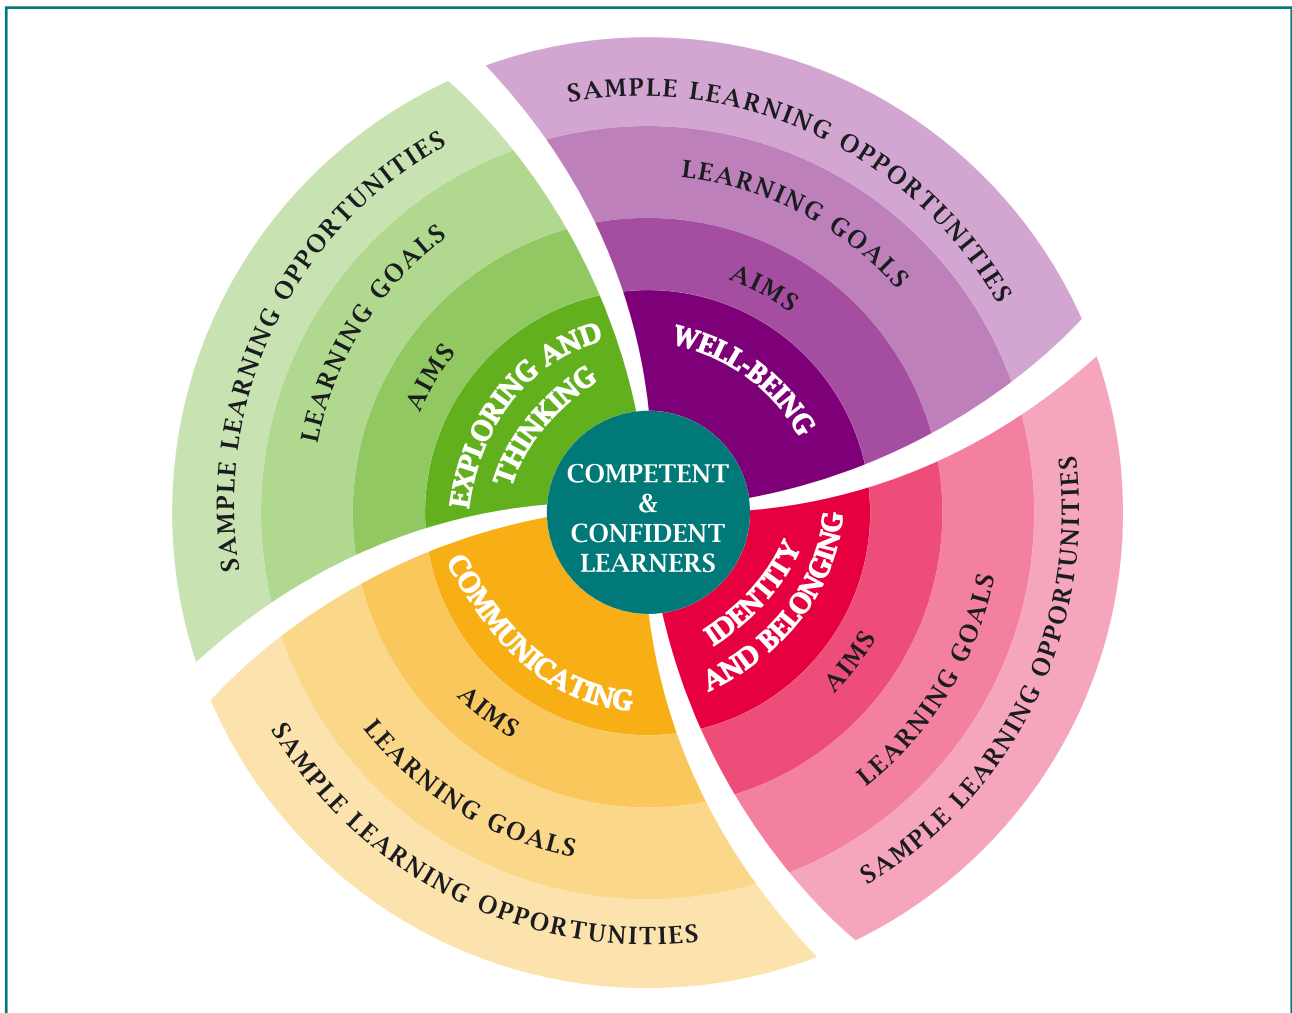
COMPETENT & CONFIDENT LEARNERS

WELL-BEING
AIMS
LEARNING GOALS
SAMPLE LEARNING OPPORTUNITIES

IDENTITY AND BELONGING
AIMS
LEARNING GOALS
SAMPLE LEARNING OPPORTUNITIES

COMMUNICATING
AIMS
LEARNING GOALS
SAMPLE LEARNING OPPORTUNITIES

EXPLORING AND THINKING
AIMS
LEARNING GOALS
SAMPLE LEARNING OPPORTUNITIES